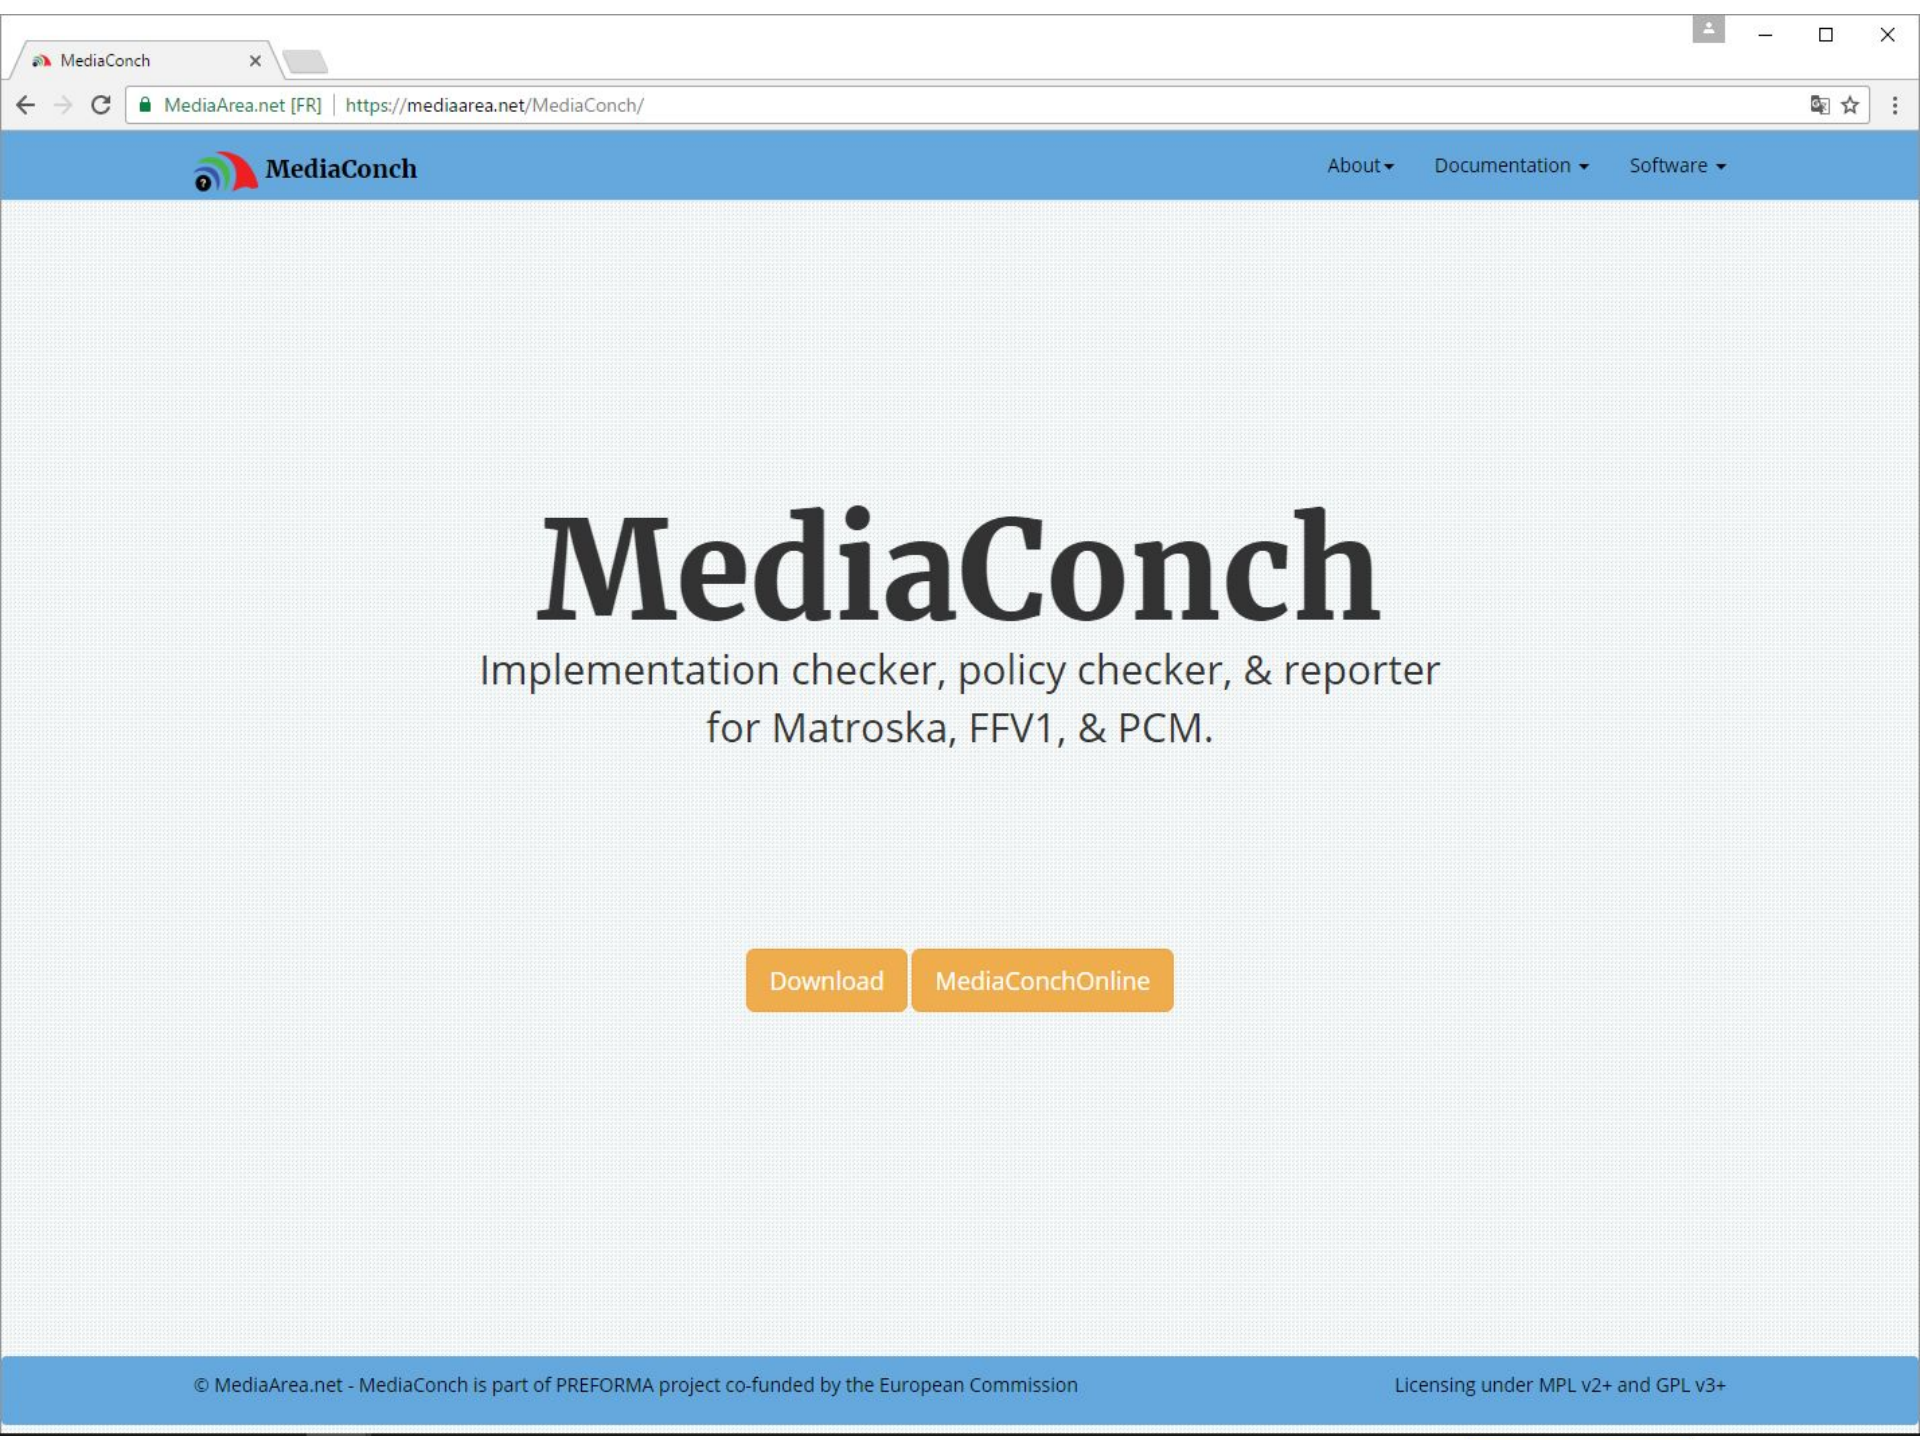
MediaConch ×

MediaArea.net [FR] | https://mediaarea.net/MediaConch/

MediaConch

About Documentation Software

MediaConch

Implementation checker, policy checker, & reporter for Matroska, FFV1, & PCM.

Download MediaConchOnline

© MediaArea.net - MediaConch is part of PREFORMA project co-funded by the European Commission

Licensing under MPL v2+ and GPL v3+